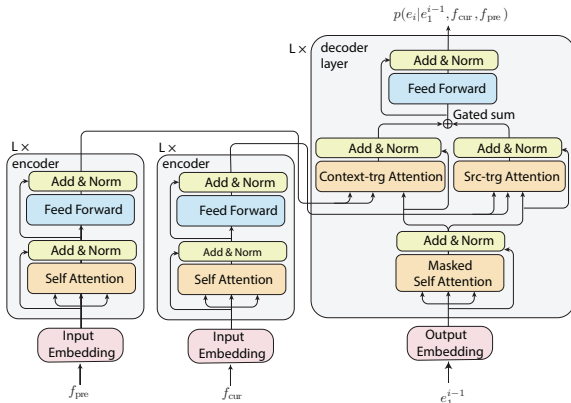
$p(e_i|e_1^{i-1}, f_{\text{cur}}, f_{\text{pre}})$

L ×
decoder layer

Add & Norm

Feed Forward

Gated sum

Add & Norm

Context-trg Attention

Add & Norm

Src-trg Attention

Add & Norm

Masked Self Attention

Output Embedding

$e_1^{i-1}$

L ×
encoder

Add & Norm

Feed Forward

Add & Norm

Self Attention

Input Embedding

$f_{\text{pre}}$

L ×
encoder

Add & Norm

Feed Forward

Add & Norm

Self Attention

Input Embedding

$f_{\text{cur}}$